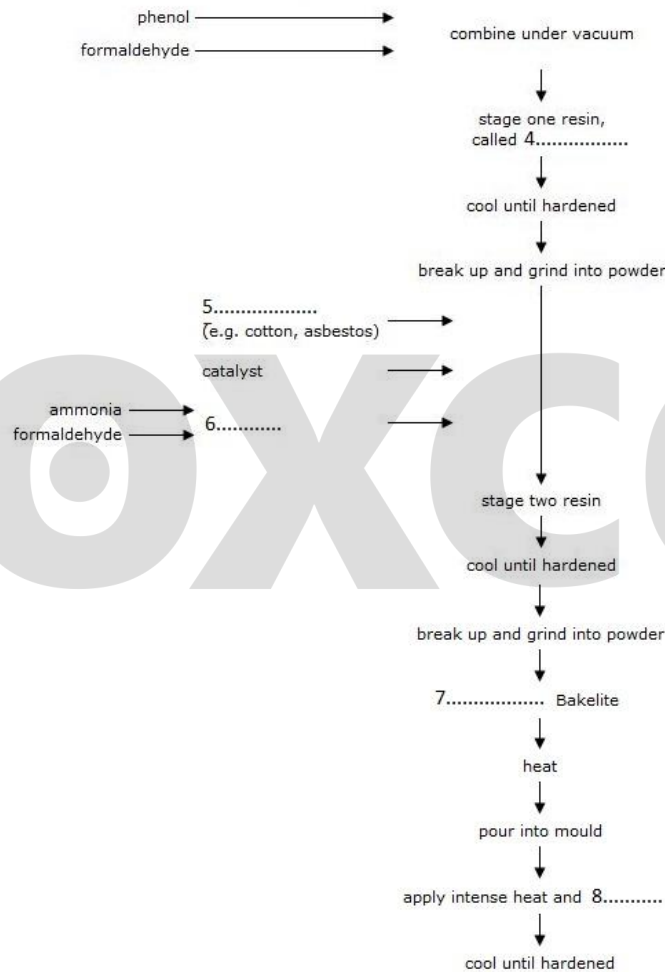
phenol

formaldehyde

combine under vacuum

stage one resin, called 4................

cool until hardened

break up and grind into powder

5.................. (e.g. cotton, asbestos)

catalyst

ammonia

formaldehyde

6...........

stage two resin

cool until hardened

break up and grind into powder

7................. Bakelite

heat

pour into mould

apply intense heat and 8..........

cool until hardened